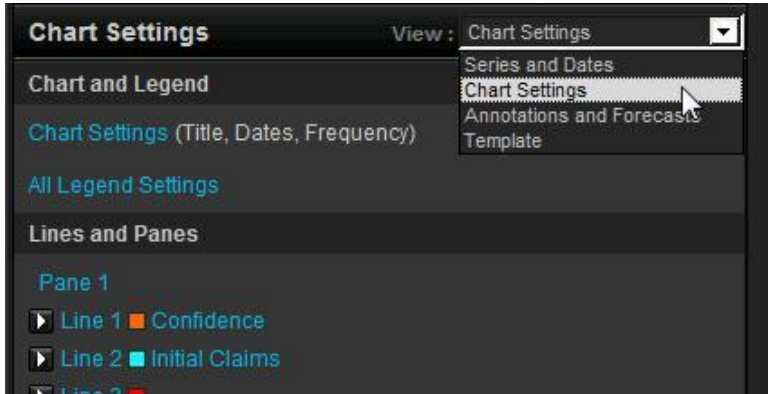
Chart Settings

View : Chart Settings

Series and Dates
Chart Settings
Annotations and Forecasts
Template

Chart and Legend

Chart Settings (Title, Dates, Frequency)

All Legend Settings

Lines and Panes

Pane 1

Line 1 Confidence

Line 2 Initial Claims

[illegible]